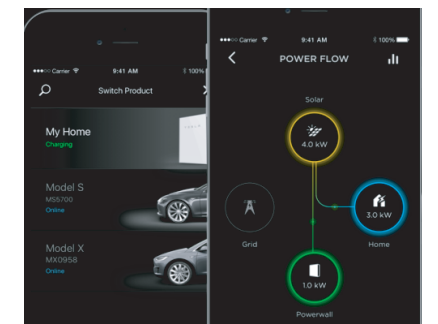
●●●○○ Carrier 9:41 AM 100%

Switch Product

My Home
Charging

Model S
MS5700
Online

Model X
MX0958
Online

●●●○○ Carrier 9:41 AM 100%

POWER FLOW

Solar

4.0 kW

Grid

3.0 kW

Home

1.0 kW

Powerwall